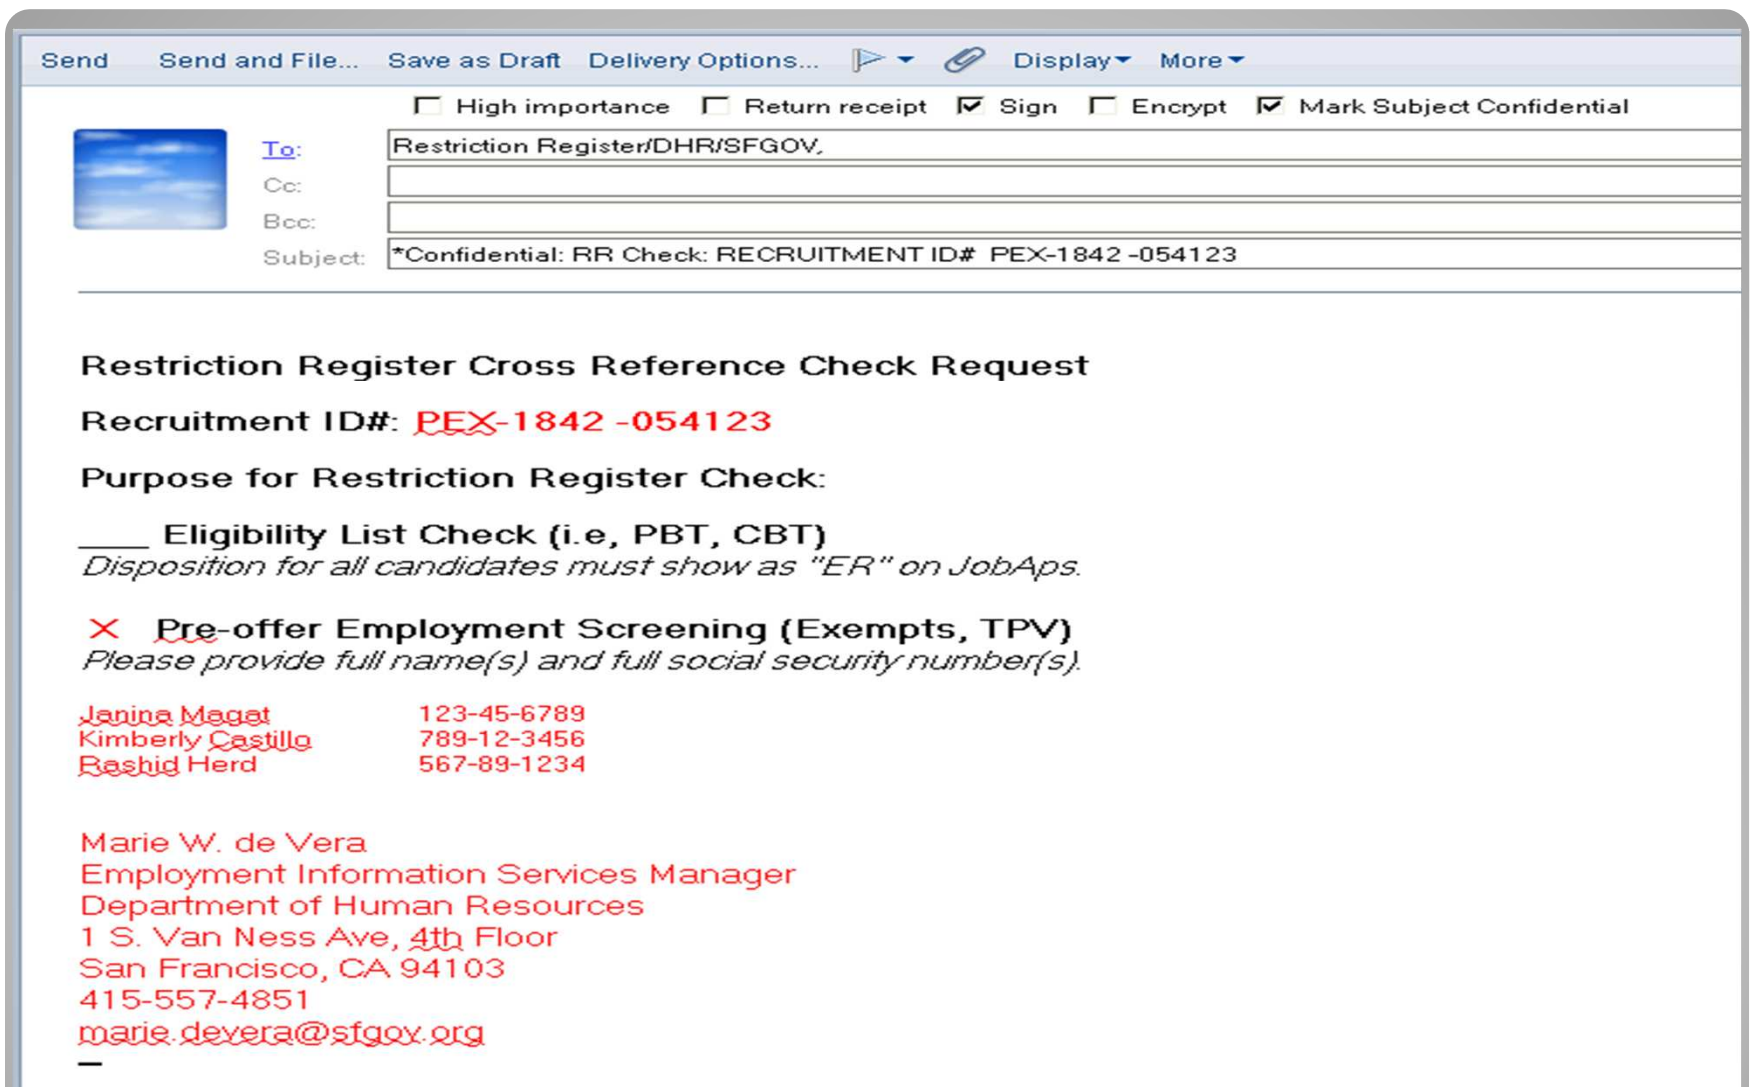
Send Send and File... Save as Draft Delivery Options... Display More

High importance Return receipt Sign Encrypt Mark Subject Confidential

To: Restriction Register/DHR/SFGOV,
Cc:
Bcc:
Subject: *Confidential: RR Check: RECRUITMENT ID# PEX-1842 -054123

Restriction Register Cross Reference Check Request

Recruitment ID#: PEX-1842 -054123

Purpose for Restriction Register Check:

____ Eligibility List Check (i.e, PBT, CBT)
Disposition for all candidates must show as "ER" on JobAps.

X Pre-offer Employment Screening (Exempts, TPV)
Please provide full name(s) and full social security number(s).

| | |
|---|---|
| Janina Magat | 123-45-6789 |
| Kimberly Castillo | 789-12-3456 |
| Rashid Herd | 567-89-1234 |

Marie W. de Vera
Employment Information Services Manager
Department of Human Resources
1 S. Van Ness Ave, 4th Floor
San Francisco, CA 94103
415-557-4851
marie.devera@sfgov.org
–